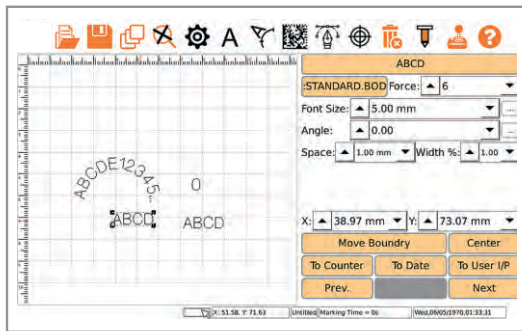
A

ABCDE12345
0
ABCD
ABCD

ABCD
:STANDARD.BOD Force: 6
Font Size: 5.00 mm
Angle: 0.00
Space: 1.00 mm Width %: 1.00
X: 38.97 mm Y: 73.07 mm
Move Boundry
Center
To Counter
To Date
To User I/P
Prev.
Next

X: 51.58, Y: 71.63 Untitled Marking Time = 0s Wed,06/05/1970,01:33:31